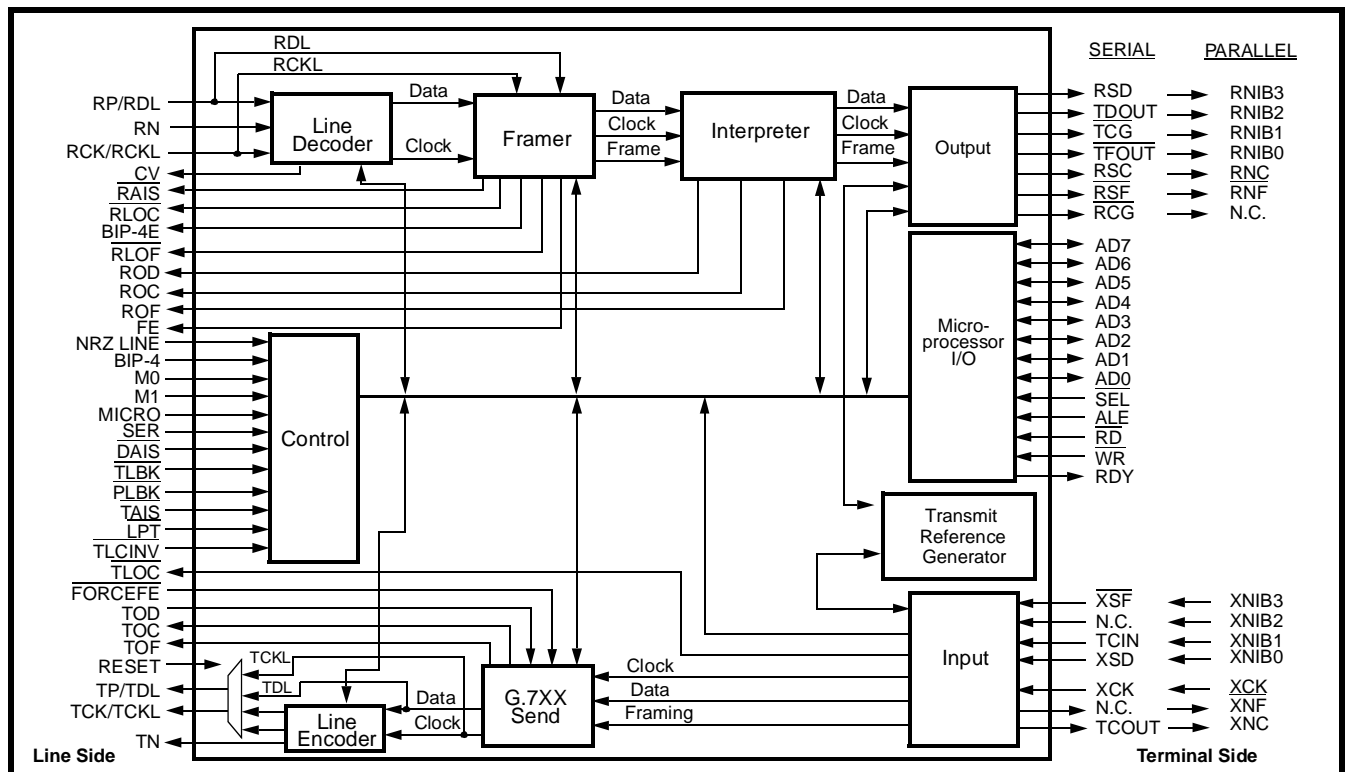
SERIAL PARALLEL

RDL
RCKL
RP/RDL
RN
RCK/RCKL
CV
RAIS
RLOC
BIP-4E
RLOF
ROD
ROC
ROF
FE
NRZ LINE
BIP-4
M0
M1
MICRO
SER
DAIS
TLBK
PLBK
TAIS
LPT
TLCINV
TLOC
FORCEFE
TOD
TOC
TOF
RESET
TP/TDL
TCK/TCKL
TN

Line Decoder
Data
Clock
Framer
Data
Clock
Frame
Interpreter
Data
Clock
Frame
Output

Control

Micro-processor I/O

Transmit Reference Generator

Input

G.7XX Send
Clock
Data
Framing

Line Encoder
TCKL
TDL
Data
Clock

RSD RNIB3
TDOUT RNIB2
TCG RNIB1
TFOUT RNIB0
RSC RNC
RSF RNF
RCG N.C.
AD7
AD6
AD5
AD4
AD3
AD2
AD1
AD0
SEL
ALE
RD
WR
RDY

XSF XNIB3
N.C. XNIB2
TCIN XNIB1
XSD XNIB0
XCK XCK
N.C. XNF
TCOUT XNC

Line Side
Terminal Side